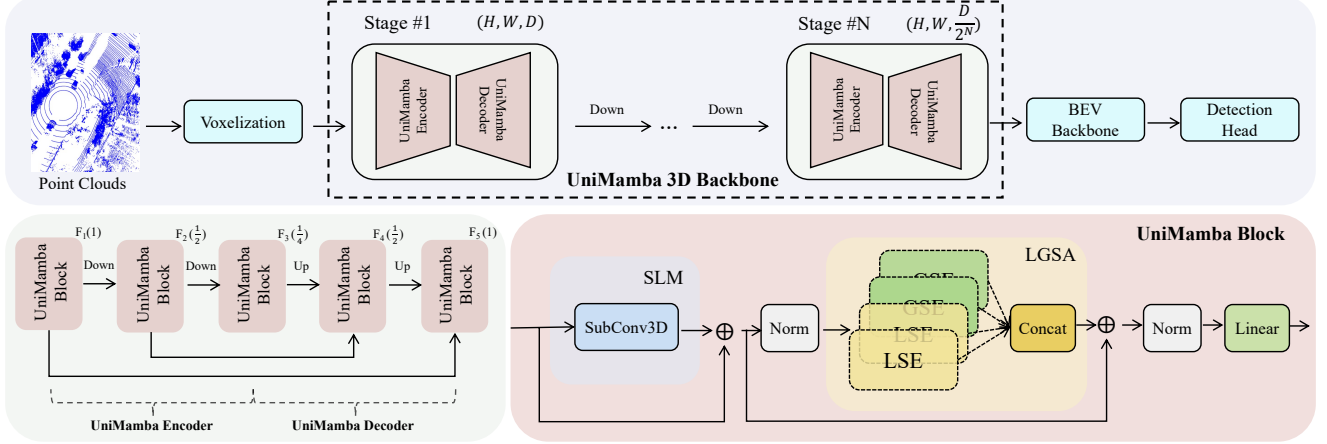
Point Clouds

Voxelization

Stage #1 $(H, W, D)$

UniMamba Encoder

UniMamba Decoder

Down

...

Down

Stage #N $(H, W, \frac{D}{2^N})$

UniMamba Encoder

UniMamba Decoder

BEV Backbone

Detection Head

UniMamba 3D Backbone

$F_1(1)$

$F_2(\frac{1}{2})$

$F_3(\frac{1}{4})$

$F_4(\frac{1}{2})$

$F_5(1)$

UniMamba Block

Down

UniMamba Block

Down

UniMamba Block

Up

UniMamba Block

Up

UniMamba Block

UniMamba Encoder

UniMamba Decoder

UniMamba Block

SLM

SubConv3D

$\oplus$

Norm

LGSA

GSE

GSE

LSE

LSE

Concat

$\oplus$

Norm

Linear